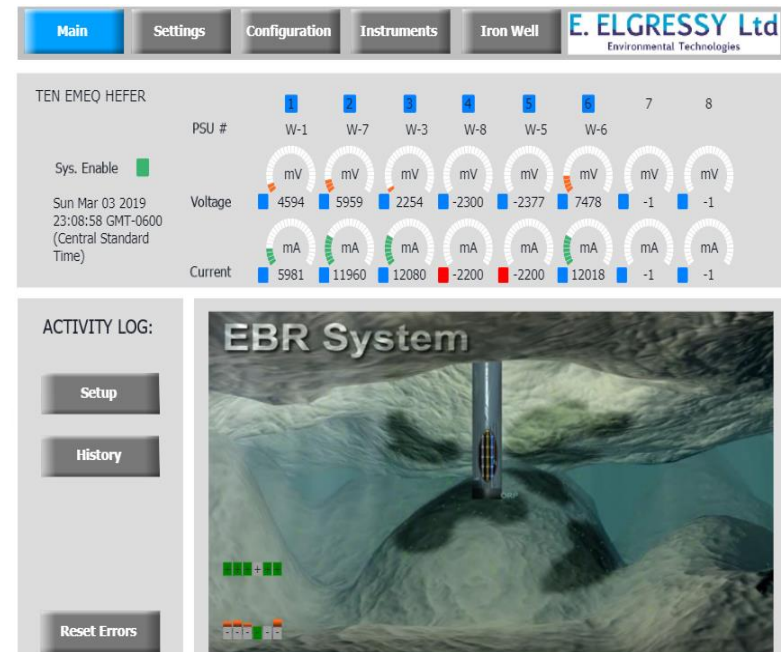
Main Settings Configuration Instruments Iron Well

E. ELGRESSY Ltd
Environmental Technologies

TEN EMEQ HEFER

Sys. Enable

Sun Mar 03 2019 23:08:58 GMT-0600 (Central Standard Time)

| PSU # | 1 | 2 | 3 | 4 | 5 | 6 | 7 | 8 |
|---|---|---|---|---|---|---|---|---|
| | W-1 | W-7 | W-3 | W-8 | W-5 | W-6 | | |
| Voltage | mV 4594 | mV 5959 | mV 2254 | mV -2300 | mV -2377 | mV 7478 | mV -1 | mV -1 |
| Current | mA 5981 | mA 11960 | mA 12080 | mA -2200 | mA -2200 | mA 12018 | mA -1 | mA -1 |

ACTIVITY LOG:

Setup

History

Reset Errors

EBR System